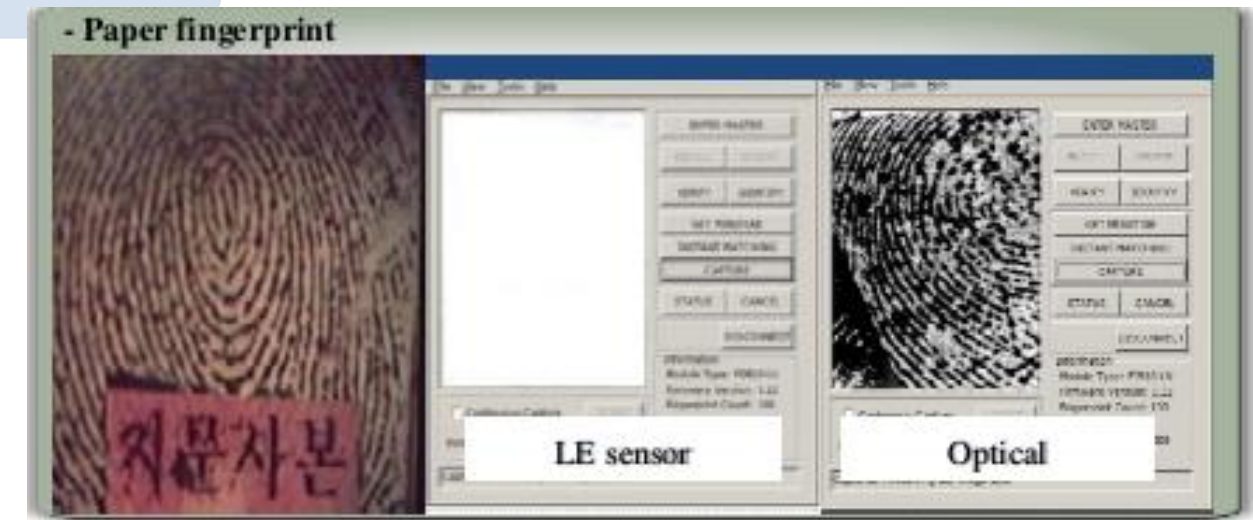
- Paper fingerprint

지문사본

File View Tools Help

ENTER MASTER

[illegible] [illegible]

VERIFY IDENTIFY

GET TEMPLATE

INSTANT MATCHING

CAPTURE

STATUS CANCEL

DISCONNECT

Information
Module Type: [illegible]
Firmware Version: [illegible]
Registered Count: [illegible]

Continuous Capture

LE sensor

File View Tools Help

ENTER MASTER

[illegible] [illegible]

VERIFY IDENTIFY

GET REGISTER

INSTANT MATCHING

CAPTURE

STATUS CANCEL

DISCONNECT

Information
Module Type: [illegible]
Firmware Version: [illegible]
Registered Count: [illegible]

Continuous Capture

Optical